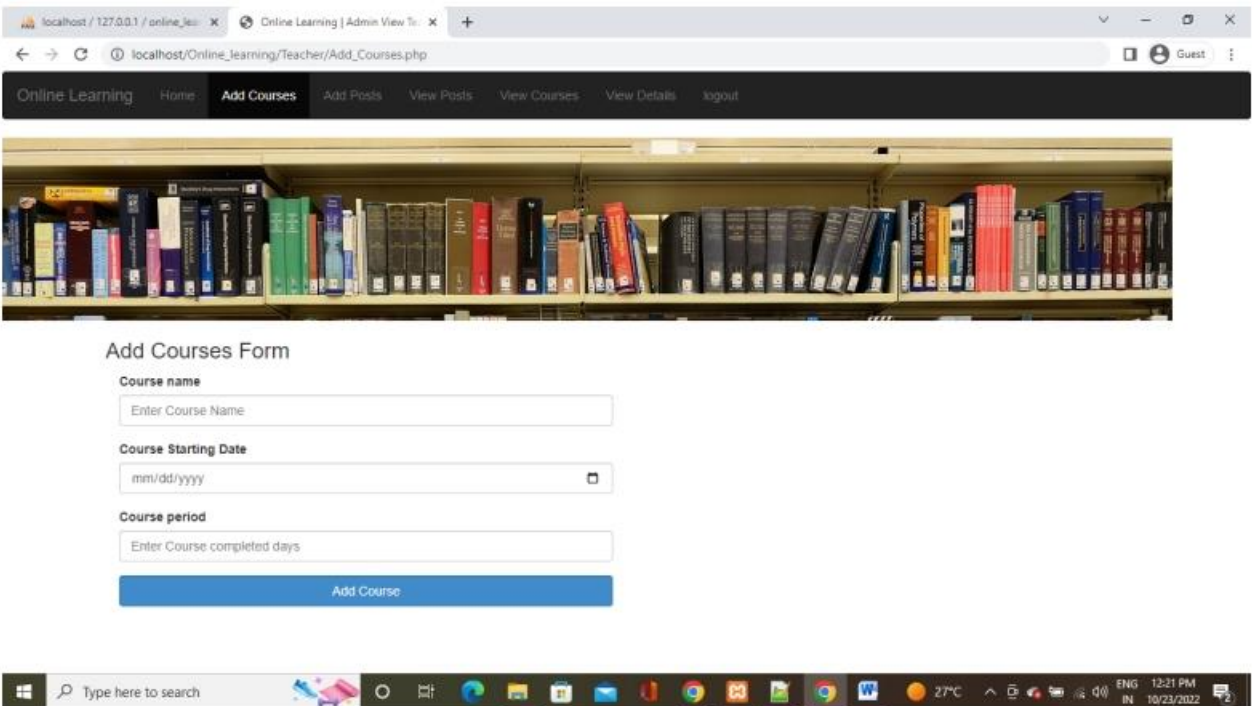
localhost / 127.0.0.1 / online_lea ×
Online Learning | Admin View Te ×
+
localhost/Online_learning/Teacher/Add_Courses.php
Guest

Online Learning Home Add Courses Add Posts View Posts View Courses View Details logout

Add Courses Form

Course name

Enter Course Name

Course Starting Date

mm/dd/yyyy

Course period

Enter Course completed days

Add Course

Type here to search
27°C
ENG IN
12:21 PM 10/23/2022